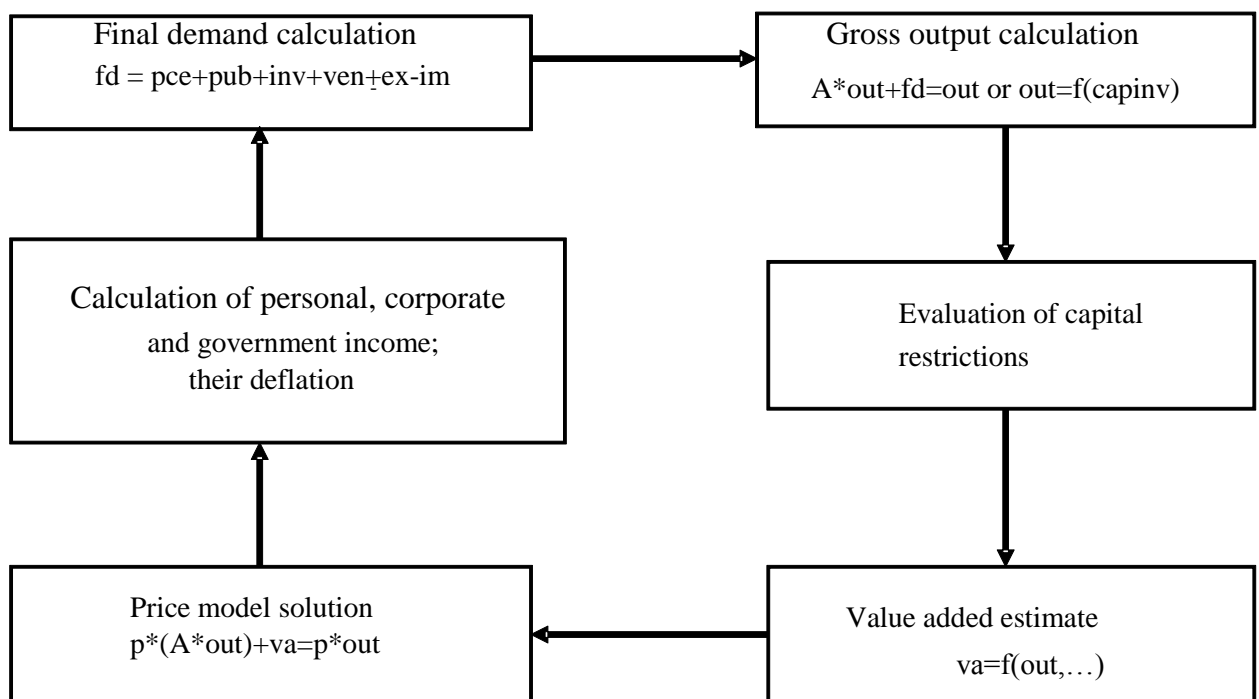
Final demand calculation
fd = pce+pub+inv+ven±ex-im

Gross output calculation
A*out+fd=out or out=f(capinv)

Calculation of personal, corporate and government income; their deflation

Evaluation of capital restrictions

Price model solution
p*(A*out)+va=p*out

Value added estimate
va=f(out,…)